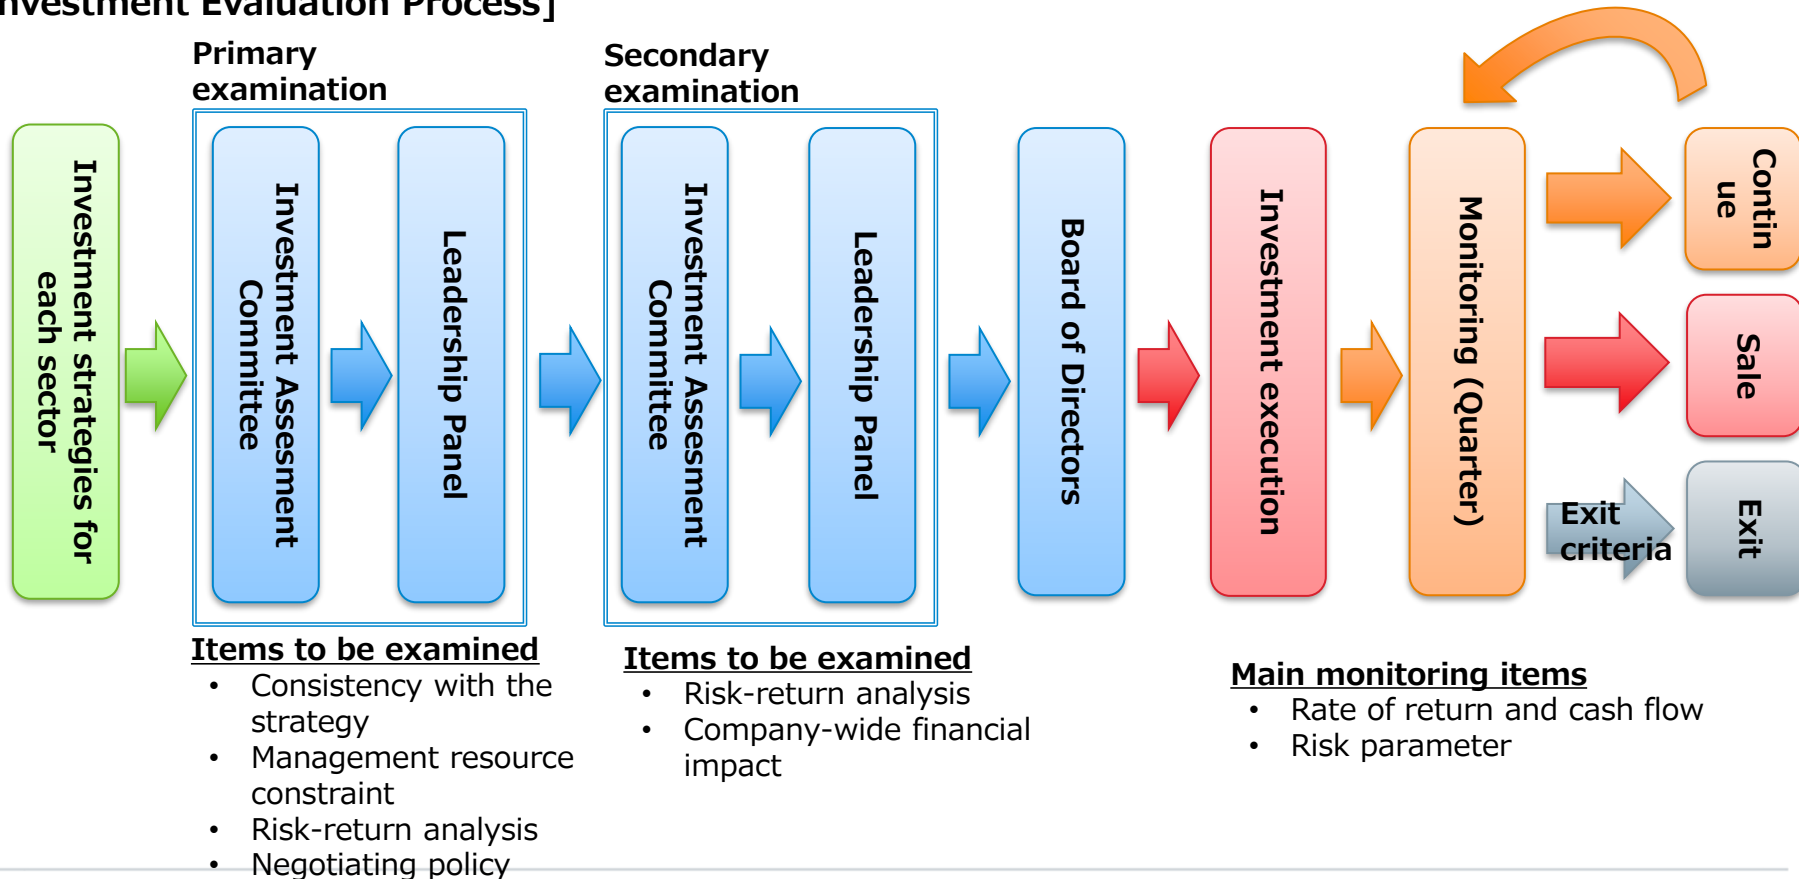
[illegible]nvestment Evaluation Process]

Investment strategies for each sector

Primary examination

Investment Assessment Committee

Leadership Panel

Secondary examination

Investment Assessment Committee

Leadership Panel

Board of Directors

Investment execution

Monitoring (Quarter)

Contin ue

Sale

Exit criteria

Exit

Items to be examined
- Consistency with the strategy
- Management resource constraint
- Risk-return analysis
- Negotiating policy

Items to be examined
- Risk-return analysis
- Company-wide financial impact

Main monitoring items
- Rate of return and cash flow
- Risk parameter